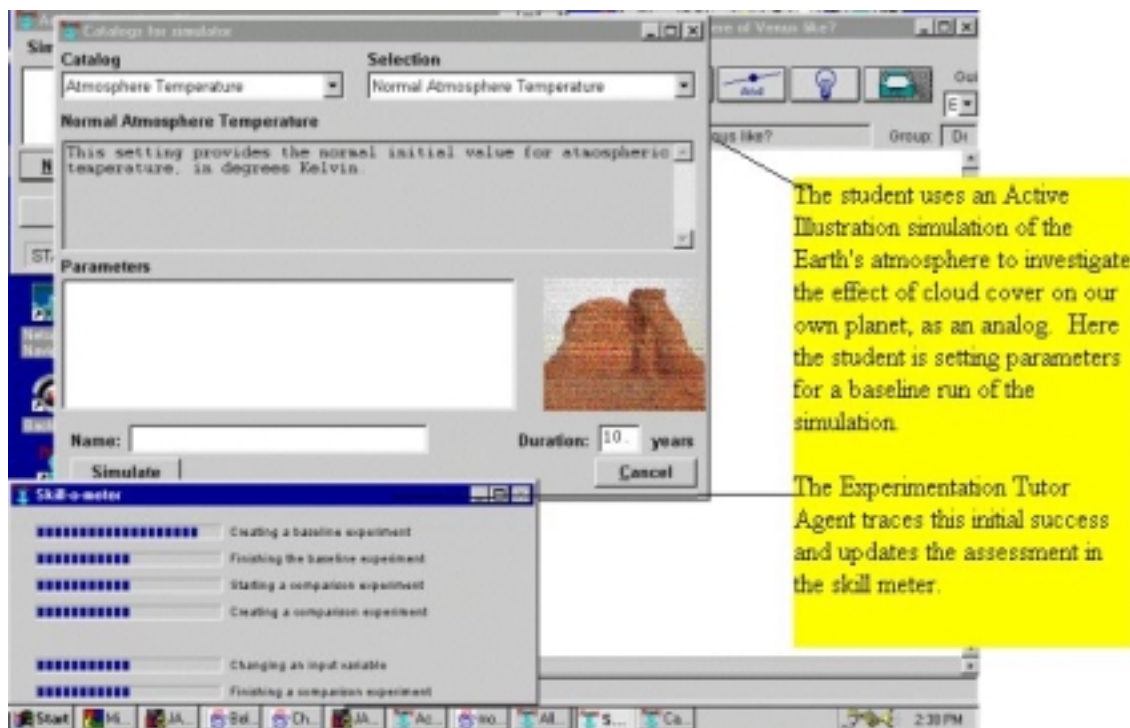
Catalogs for simulator

Catalog
Atmosphere Temperature

Selection
Normal Atmosphere Temperature

Normal Atmosphere Temperature

This setting provides the normal initial value for atmospheric temperature, in degrees Kelvin.

Parameters

Name:

Duration: 10 years

Simulate

Cancel

ere of Venus like?

Group:

us like?

The student uses an Active Illustration simulation of the Earth's atmosphere to investigate the effect of cloud cover on our own planet, as an analog. Here the student is setting parameters for a baseline run of the simulation.

The Experimentation Tutor Agent traces this initial success and updates the assessment in the skill meter.

Skill-o-meter

Creating a baseline experiment
Finishing the baseline experiment
Starting a comparison experiment
Creating a comparison experiment
Changing an input variable
Finishing a comparison experiment

Start Mi... JA... Bel... Ch... JA... Ac... mo... All... S... Ca... 2:30 PM